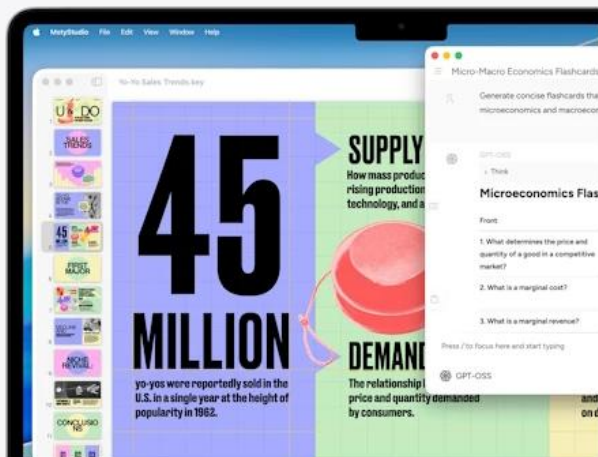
MstyStudio File Edit View Window Help

Yo-Yo Sales Trends.key

U DO
SALES TRENDS
45
FIRST MAJOR
NICHE REVIVAL
CONCLUSIONS

45 MILLION

yo-yos were reportedly sold in the U.S. in a single year at the height of popularity in 1962.

SUPPLY

How mass produc rising production technology, and a

DEMAND

The relationship price and quantity demanded by consumers.

and on d

Micro-Macro Economics Flashcards

Generate concise flashcards tha microeconomics and macroec

GPT-OSS

Think

Microeconomics Flas

Front

1. What determines the price and quantity of a good in a competitive market?

2. What is a marginal cost?

3. What is a marginal revenue?

Press / to focus here and start typing

GPT-OSS